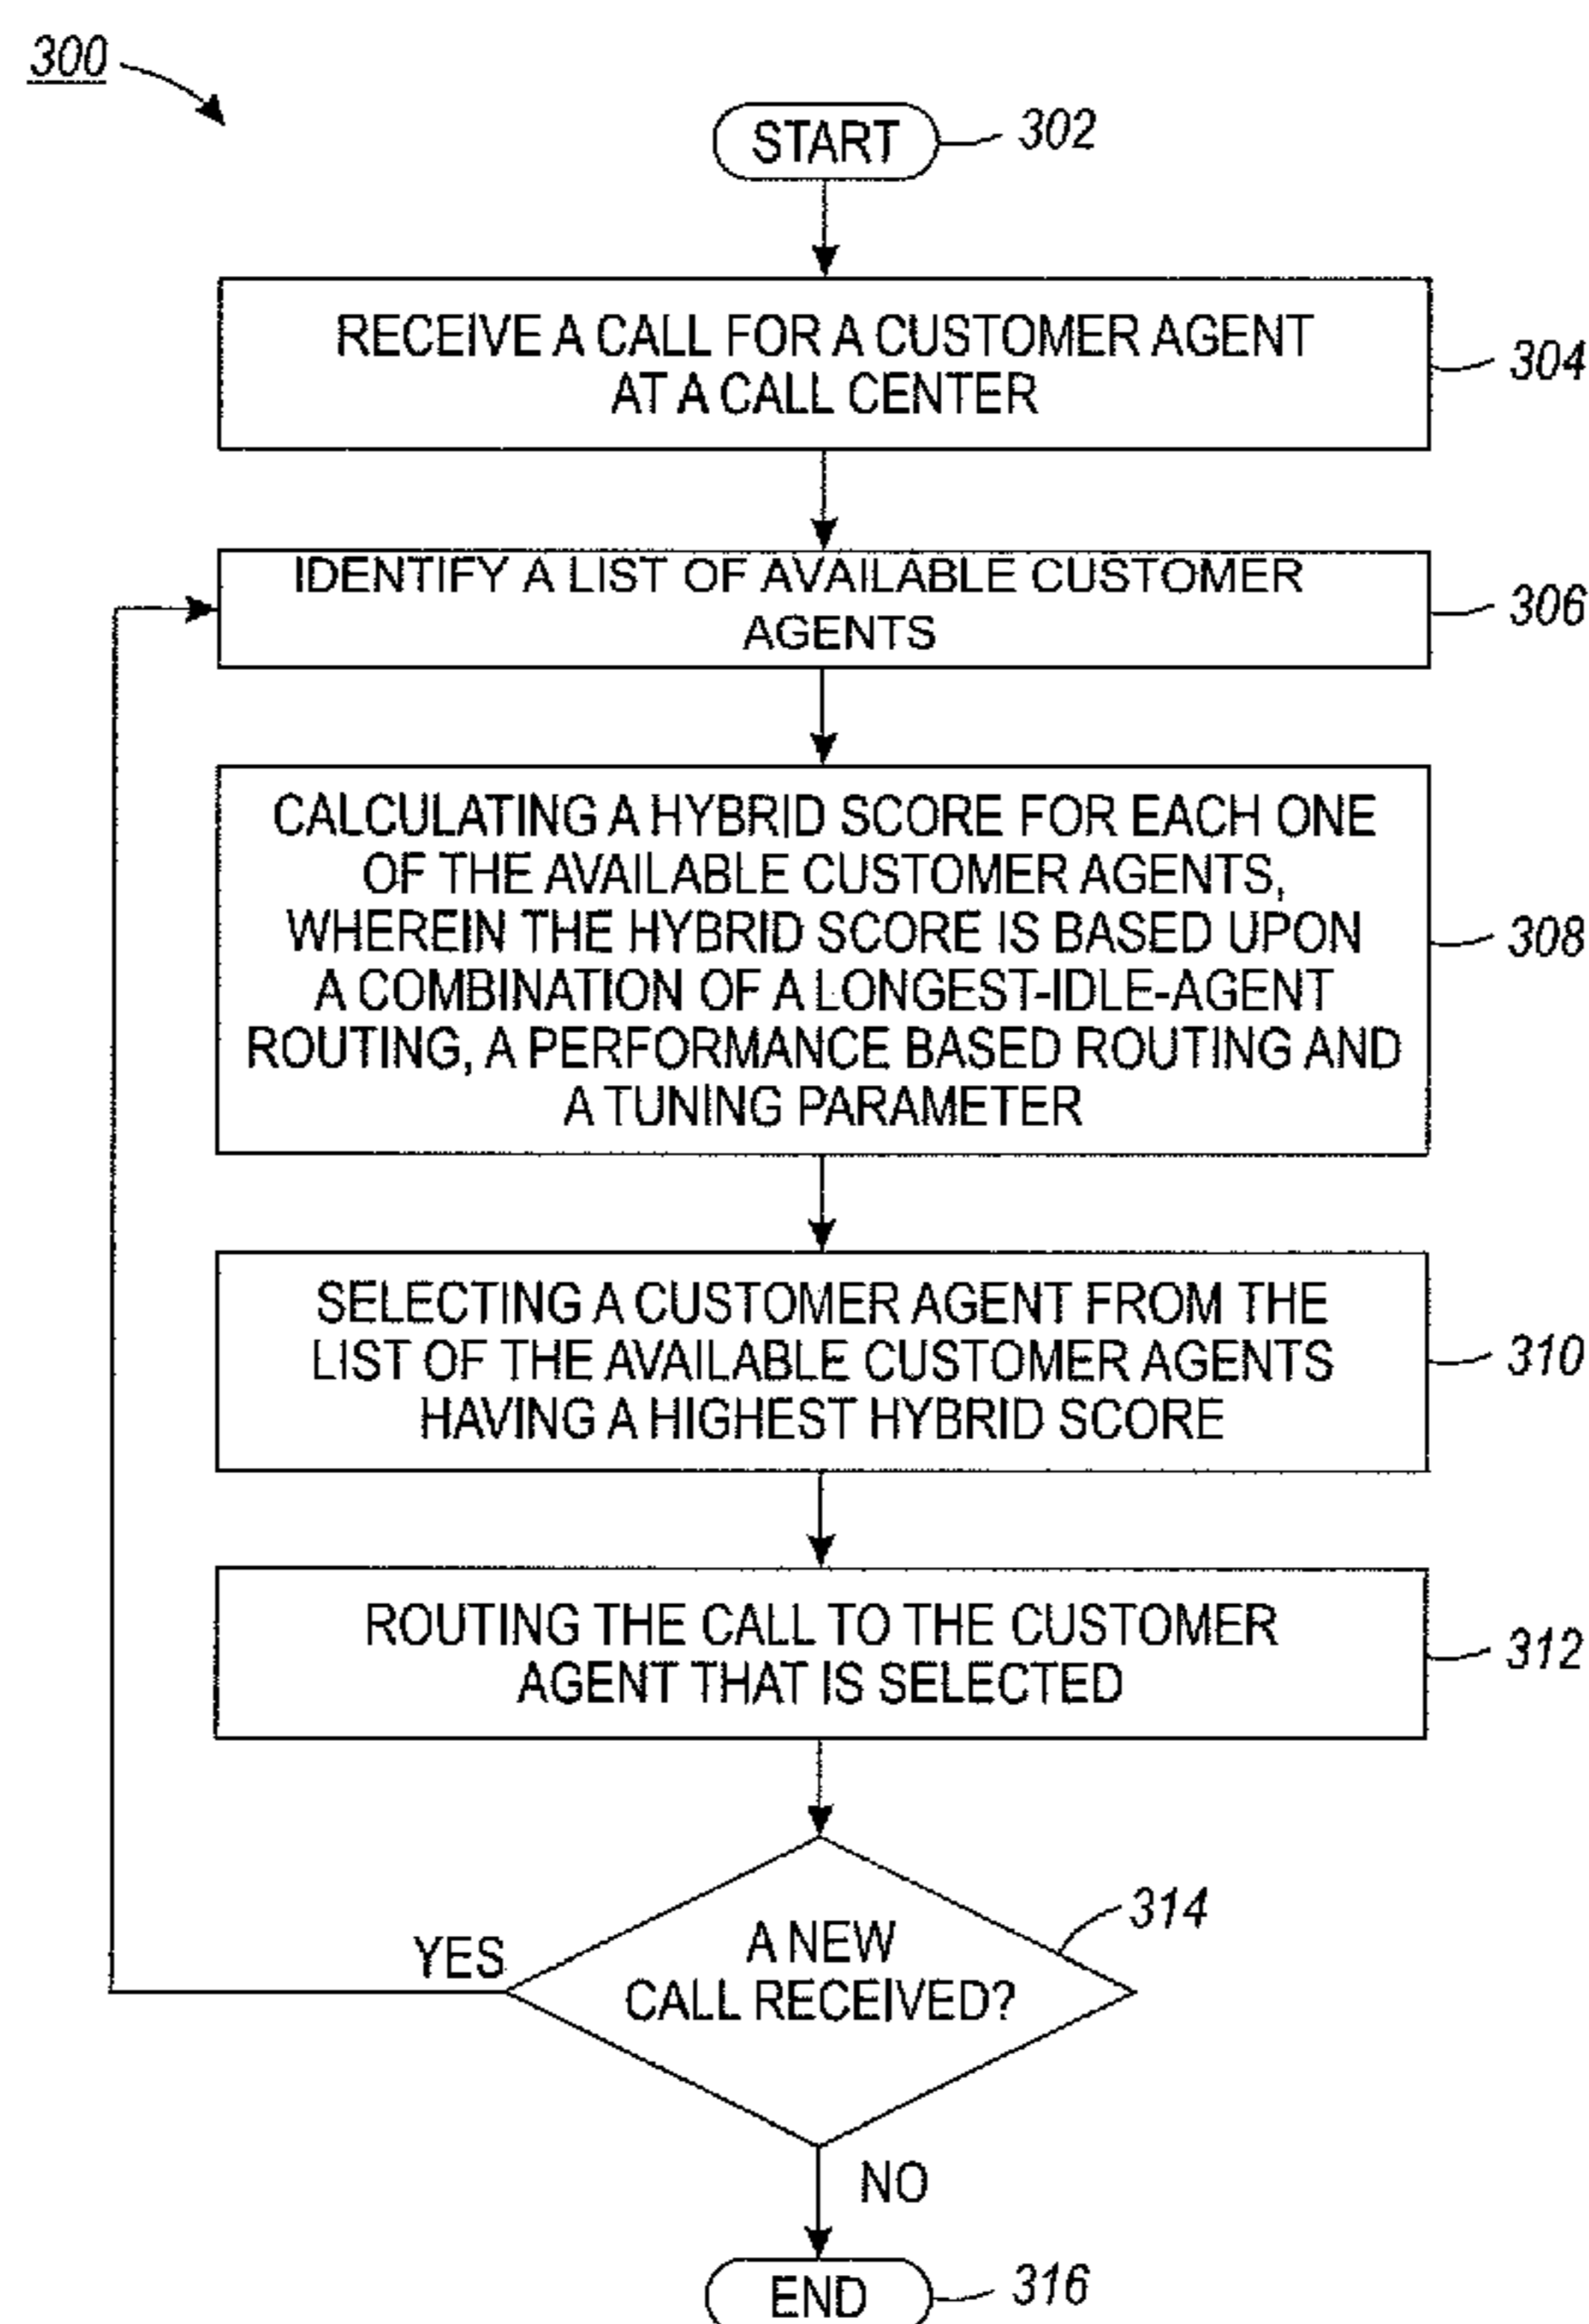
300

START 302

RECEIVE A CALL FOR A CUSTOMER AGENT AT A CALL CENTER 304

IDENTIFY A LIST OF AVAILABLE CUSTOMER AGENTS 306

CALCULATING A HYBRID SCORE FOR EACH ONE OF THE AVAILABLE CUSTOMER AGENTS, WHEREIN THE HYBRID SCORE IS BASED UPON A COMBINATION OF A LONGEST-IDLE-AGENT ROUTING, A PERFORMANCE BASED ROUTING AND A TUNING PARAMETER 308

SELECTING A CUSTOMER AGENT FROM THE LIST OF THE AVAILABLE CUSTOMER AGENTS HAVING A HIGHEST HYBRID SCORE 310

ROUTING THE CALL TO THE CUSTOMER AGENT THAT IS SELECTED 312

A NEW CALL RECEIVED? 314

YES

NO

END 316